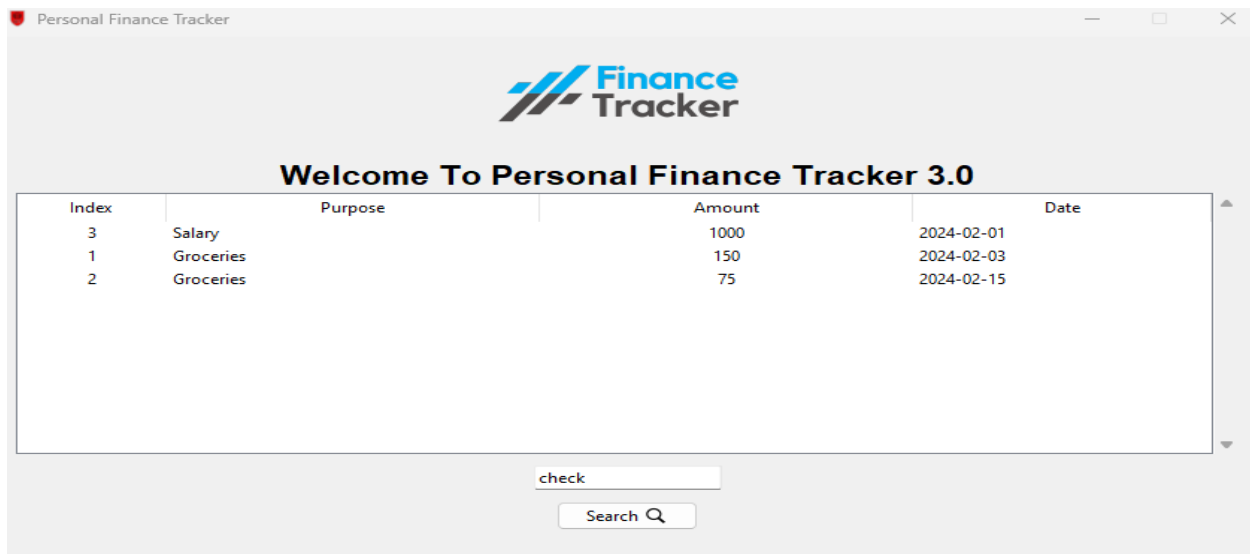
Personal Finance Tracker

Finance Tracker

Welcome To Personal Finance Tracker 3.0

| Index | Purpose | Amount | Date |
|---|---|---|---|
| 3 | Salary | 1000 | 2024-02-01 |
| 1 | Groceries | 150 | 2024-02-03 |
| 2 | Groceries | 75 | 2024-02-15 |

check

Search